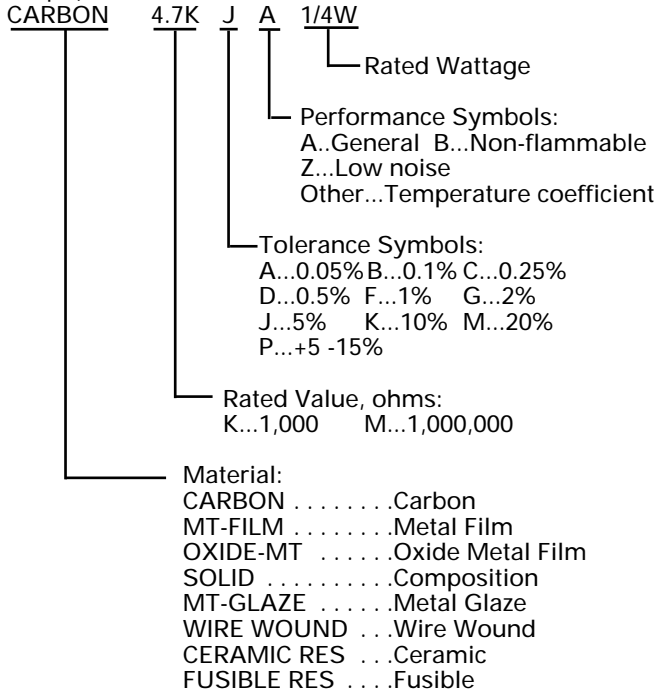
CARBON 4.7K J A 1/4W

Rated Wattage

Performance Symbols:
A..General B...Non-flammable
Z...Low noise
Other...Temperature coefficient

Tolerance Symbols:
A...0.05% B...0.1% C...0.25%
D...0.5% F...1% G...2%
J...5% K...10% M...20%
P...+5 -15%

Rated Value, ohms:
K...1,000 M...1,000,000

Material:
CARBON . . . . . . . . Carbon
MT-FILM . . . . . . . . Metal Film
OXIDE-MT . . . . . . Oxide Metal Film
SOLID . . . . . . . . . . Composition
MT-GLAZE . . . . . . Metal Glaze
WIRE WOUND . . . Wire Wound
CERAMIC RES . . . Ceramic
FUSIBLE RES . . . . Fusible